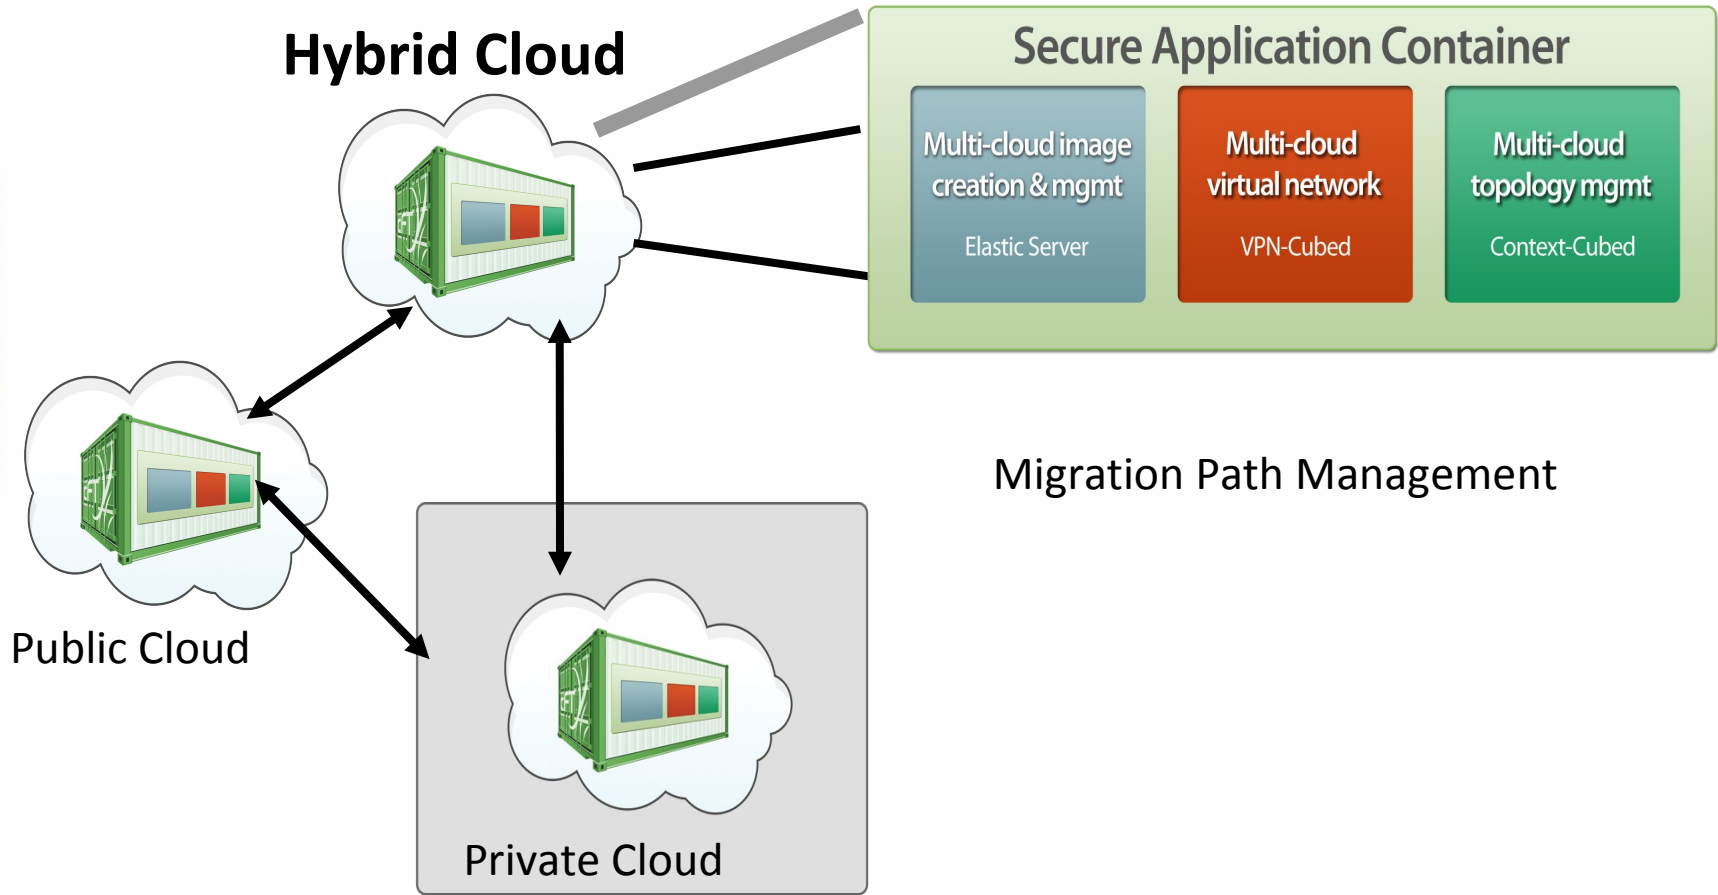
Hybrid Cloud

Secure Application Container

Multi-cloud image creation & mgmt

Elastic Server

Multi-cloud virtual network

VPN-Cubed

Multi-cloud topology mgmt

Context-Cubed

Migration Path Management

Public Cloud

Private Cloud